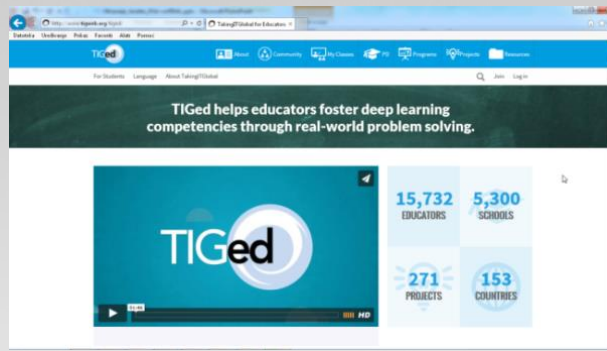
http://www.tigweb.org/tiged/ TakingITGlobal for Educators ×
Datoteka Uređivanje Pokaz Favoriti Alati Pomoć

TIGed About Community My Classes PD Programs Projects Resources

For Students Language About TakingITGlobal Join Log in

TIGed helps educators foster deep learning competencies through real-world problem solving.

TIGed

HD

15,732 EDUCATORS
5,300 SCHOOLS
271 PROJECTS
153 COUNTRIES